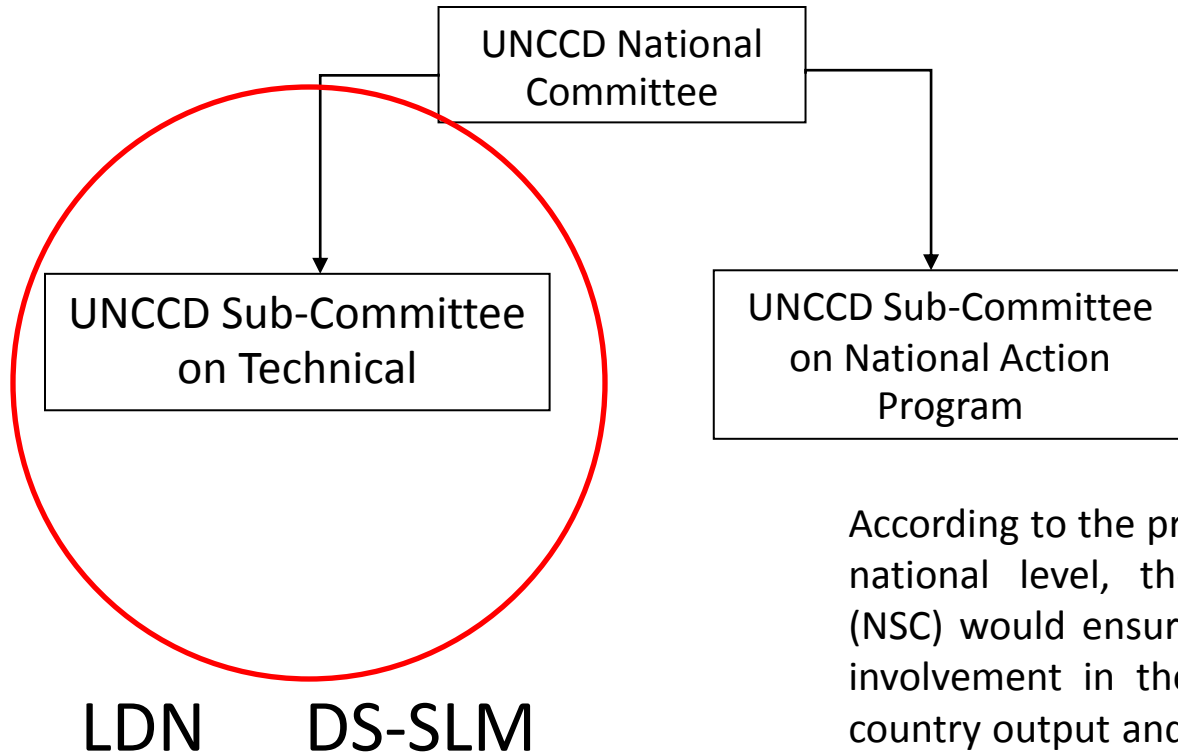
UNCCD National Committee

UNCCD Sub-Committee on Technical

UNCCD Sub-Committee on National Action Program

According to the pr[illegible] national level, th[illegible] (NSC) would ensur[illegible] involvement in th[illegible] country output and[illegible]

LDN DS-SLM